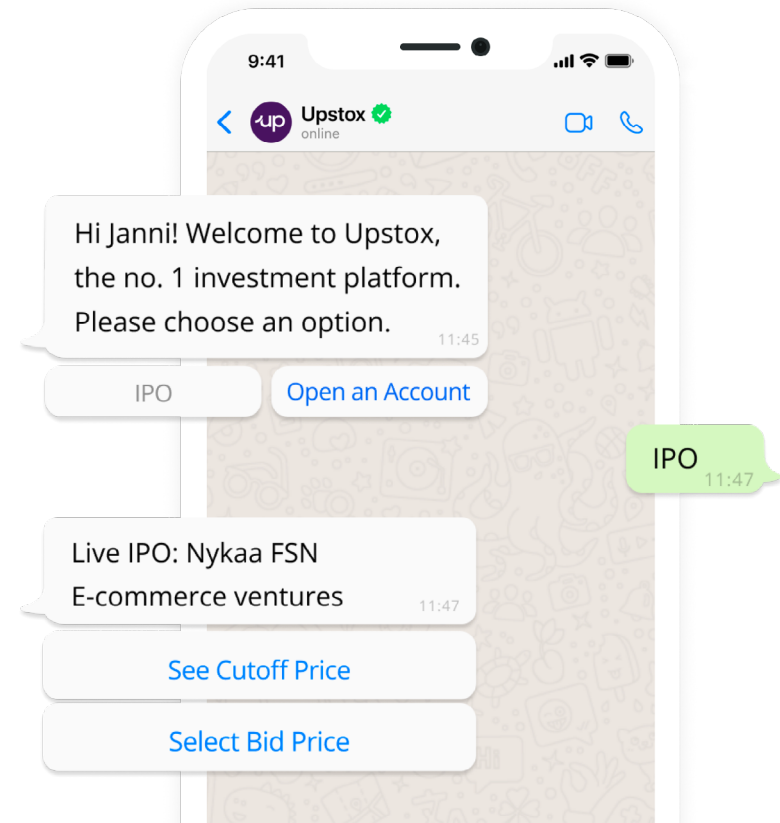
9:41

up Upstox
online

Hi Janni! Welcome to Upstox, the no. 1 investment platform. Please choose an option.
11:45

IPO

Open an Account

IPO
11:47

Live IPO: Nykaa FSN E-commerce ventures
11:47

See Cutoff Price

Select Bid Price